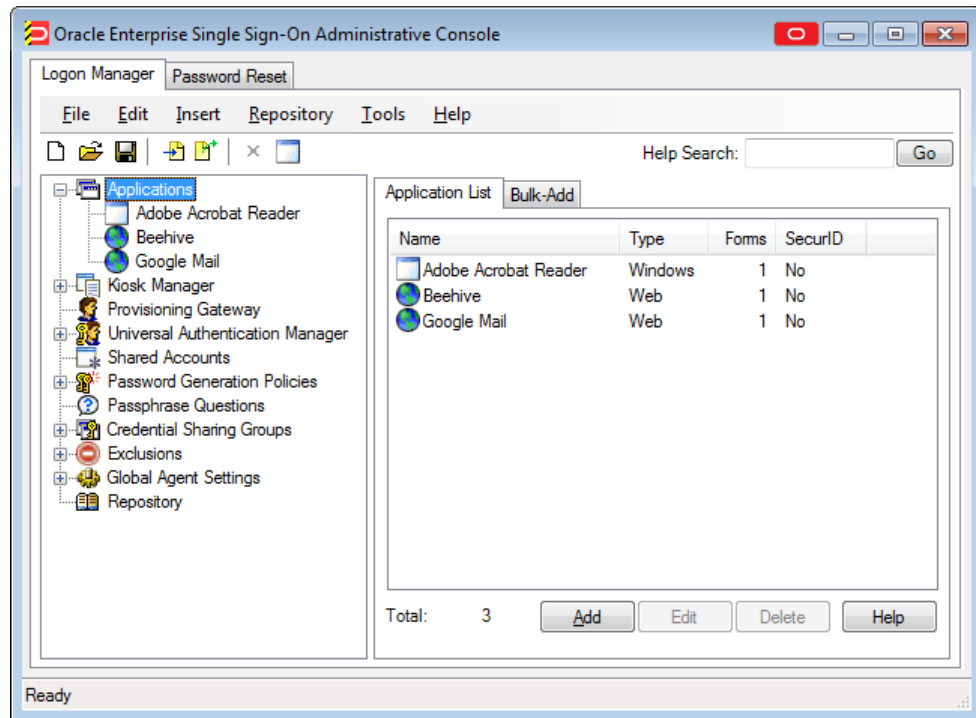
Oracle Enterprise Single Sign-On Administrative Console

Logon Manager | Password Reset

File Edit Insert Repository Tools Help

Help Search: Go

Applications
Adobe Acrobat Reader
Beehive
Google Mail
Kiosk Manager
Provisioning Gateway
Universal Authentication Manager
Shared Accounts
Password Generation Policies
Passphrase Questions
Credential Sharing Groups
Exclusions
Global Agent Settings
Repository

Application List | Bulk-Add

| Name | Type | Forms | SecurID |
|---|---|---|---|
| Adobe Acrobat Reader | Windows | 1 | No |
| Beehive | Web | 1 | No |
| Google Mail | Web | 1 | No |

Total: 3

Add Edit Delete Help

Ready